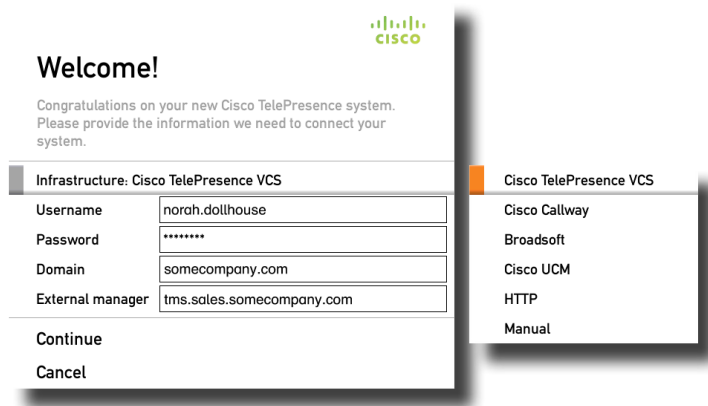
cisco

Welcome!

Congratulations on your new Cisco TelePresence system. Please provide the information we need to connect your system.

Infrastructure: Cisco TelePresence VCS

| Username | norah.dollhouse |
|---|---|
| Password | ******** |
| Domain | somecompany.com |
| External manager | tms.sales.somecompany.com |

Continue

Cancel

Cisco TelePresence VCS

Cisco Callway

Broadsoft

Cisco UCM

HTTP

Manual